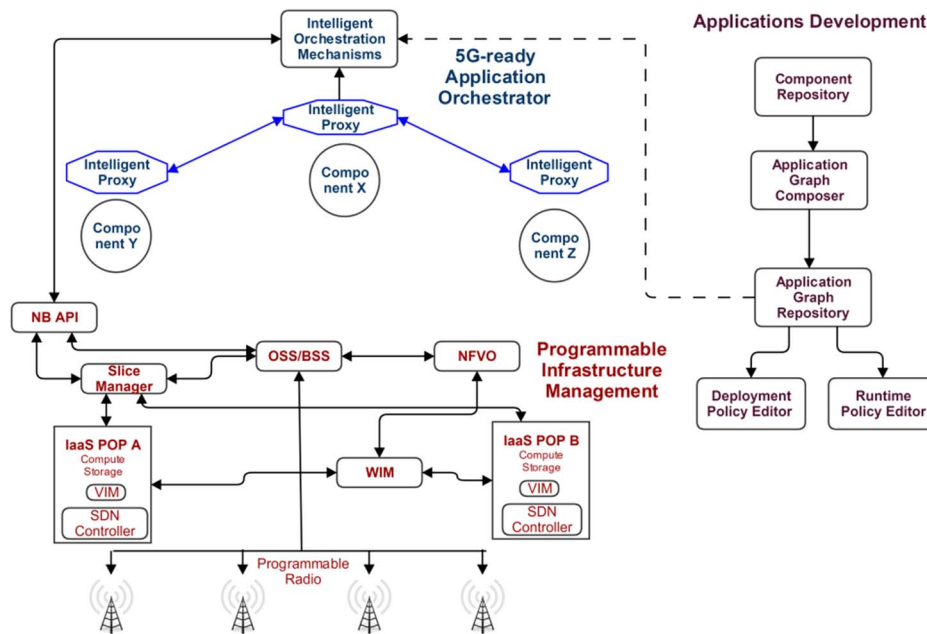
Intelligent Orchestration Mechanisms

5G-ready Application Orchestrator

Intelligent Proxy

Intelligent Proxy

Compo nent X

Intelligent Proxy

Compo nent Y

Compo nent Z

Applications Development

Component Repository

Application Graph Composer

Application Graph Repository

Deployment Policy Editor

Runtime Policy Editor

NB API

Slice Manager

OSS/BSS

NFVO

Programmable Infrastructure Management

IaaS POP A
Compute
Storage
VIM
SDN Controller

WIM

IaaS POP B
Compute
Storage
VIM
SDN Controller

Programmable Radio